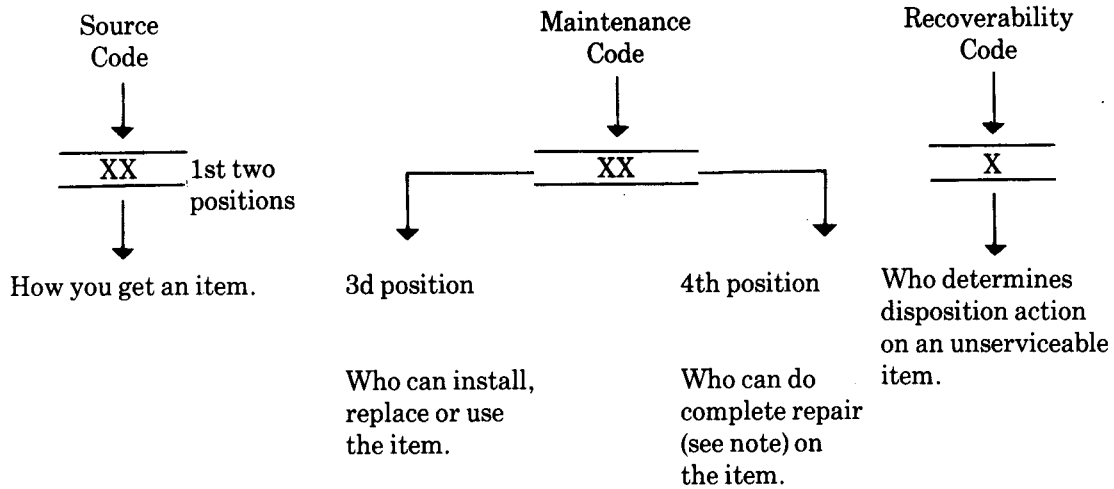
Source Code

XX

1st two positions

How you get an item.

Maintenance Code

XX

3d position

Who can install, replace or use the item.

4th position

Who can do complete repair (see note) on the item.

Recoverability Code

X

Who determines disposition action on an unserviceable item.